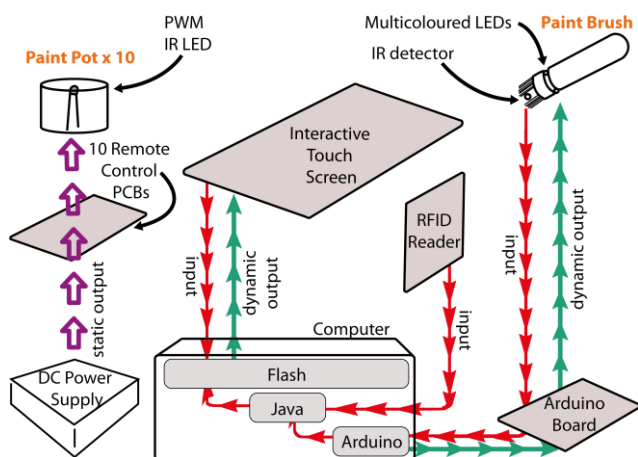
PWM
IR LED

Paint Pot x 10

Multicoloured LEDs

Paint Brush

IR detector

10 Remote Control PCBs

Interactive Touch Screen

RFID Reader

static output

input

dynamic output

input

input

dynamic output

Computer

Flash

Java

Arduino

DC Power Supply

Arduino Board